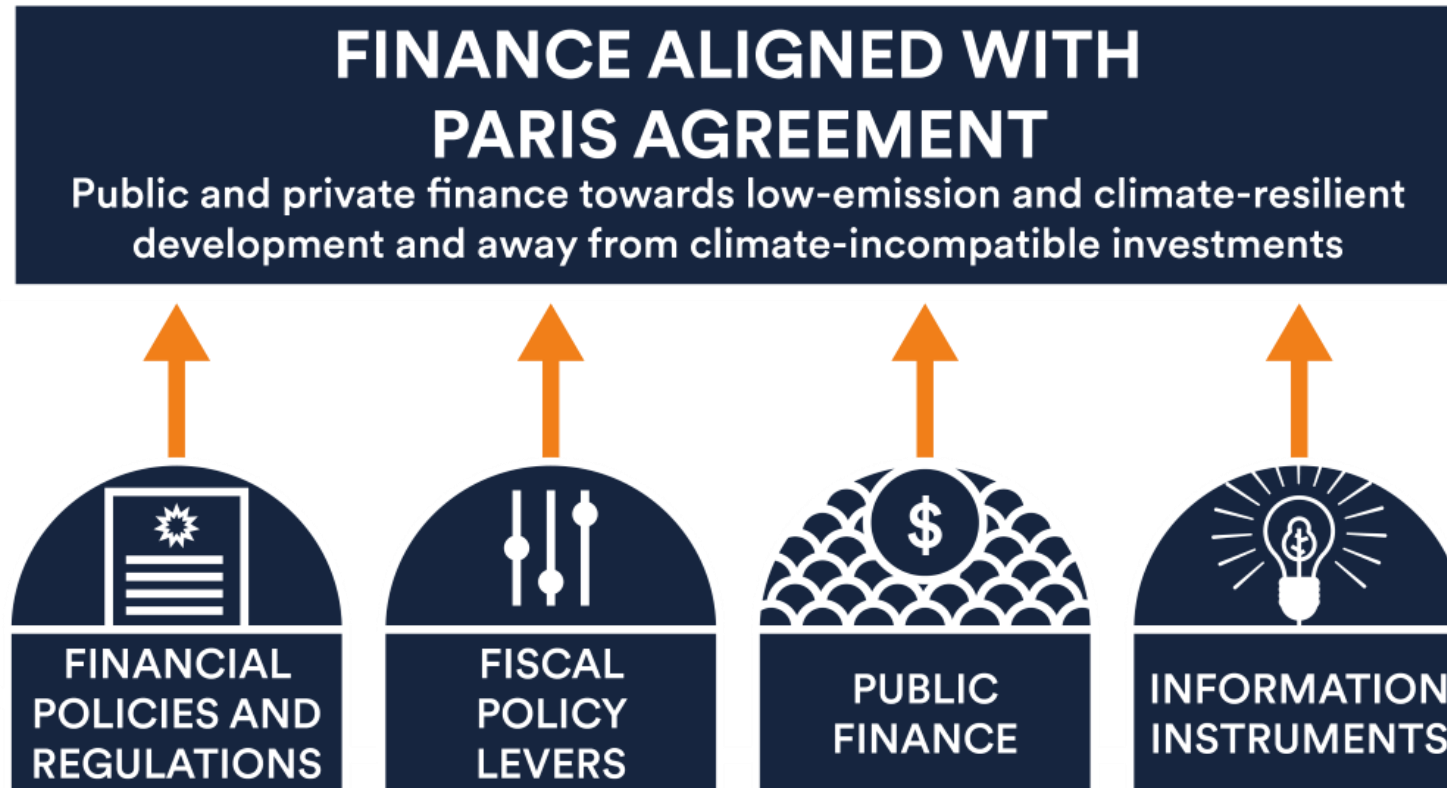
FINANCE ALIGNED WITH PARIS AGREEMENT

Public and private finance towards low-emission and climate-resilient development and away from climate-incompatible investments

FINANCIAL POLICIES AND REGULATIONS

FISCAL POLICY LEVERS

$

PUBLIC FINANCE

INFORMATION INSTRUMENTS